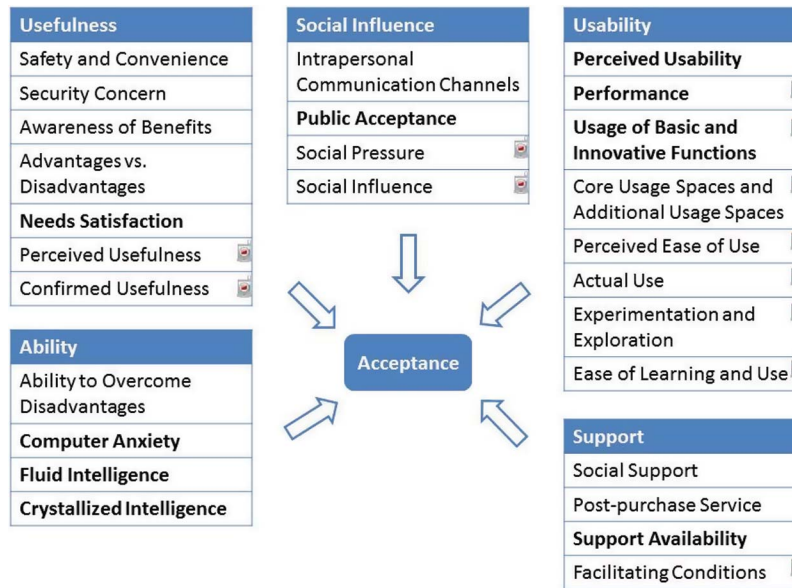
| Usefulness |
|---|
| Safety and Convenience |
| Security Concern |
| Awareness of Benefits |
| Advantages vs. Disadvantages |
| **Needs Satisfaction** |
| Perceived Usefulness |
| Confirmed Usefulness |

| Social Influence |
|---|
| Intrapersonal Communication Channels |
| **Public Acceptance** |
| Social Pressure |
| Social Influence |

| Usability |
|---|
| **Perceived Usability** |
| **Performance** |
| **Usage of Basic and Innovative Functions** |
| Core Usage Spaces and Additional Usage Spaces |
| Perceived Ease of Use |
| Actual Use |
| Experimentation and Exploration |
| Ease of Learning and Use |

Acceptance

| Ability |
|---|
| Ability to Overcome Disadvantages |
| **Computer Anxiety** |
| **Fluid Intelligence** |
| **Crystallized Intelligence** |

| Support |
|---|
| Social Support |
| Post-purchase Service |
| **Support Availability** |
| Facilitating Conditions |